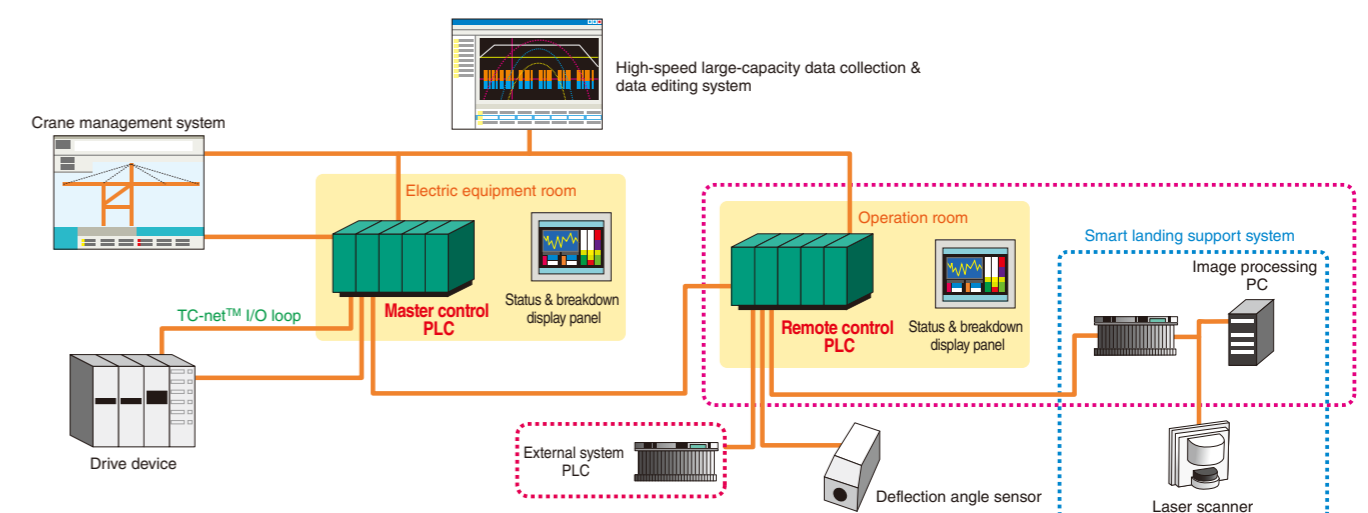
High-speed large-capacity data collection & data editing system

Crane management system

Electric equipment room

Operation room

Smart landing support system

Image processing PC

Master control PLC

Status & breakdown display panel

Remote control PLC

Status & breakdown display panel

TC-net$^{TM}$ I/O loop

Drive device

External system PLC

Deflection angle sensor

Laser scanner